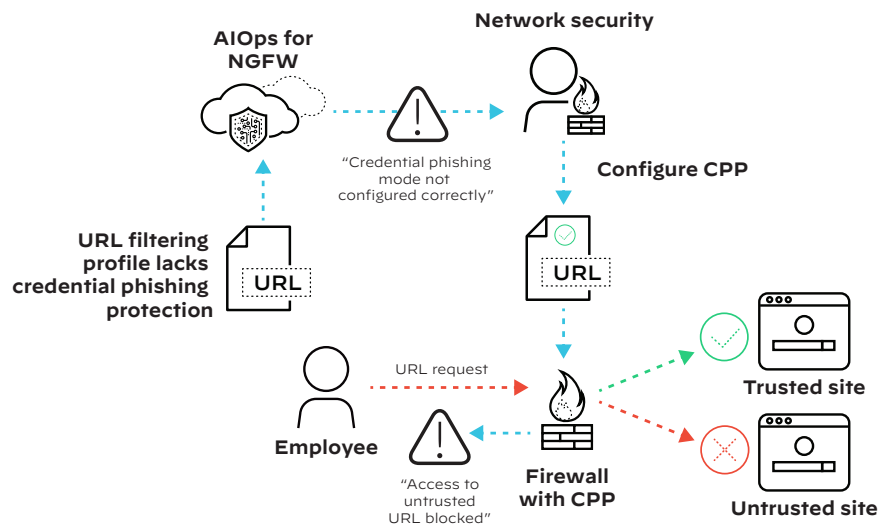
AIOps for NGFW

Network security

"Credential phishing mode not configured correctly"

Configure CPP

URL filtering profile lacks credential phishing protection

URL

URL

URL request

Employee

"Access to untrusted URL blocked"

Firewall with CPP

Trusted site

Untrusted site